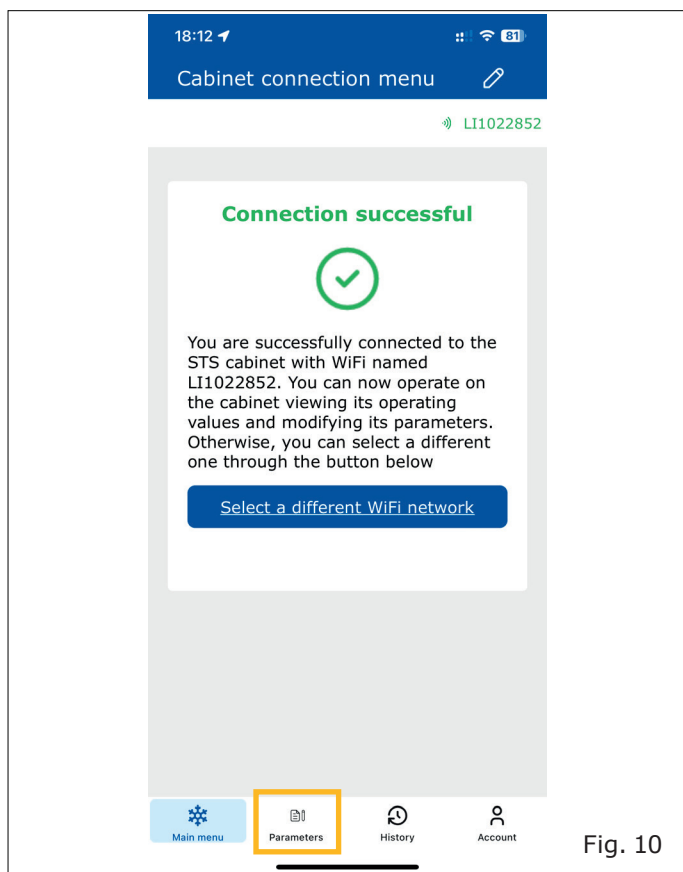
18:12

81

Cabinet connection menu

LI1022852

Connection successful

You are successfully connected to the STS cabinet with WiFi named LI1022852. You can now operate on the cabinet viewing its operating values and modifying its parameters. Otherwise, you can select a different one through the button below

Select a different WiFi network

Main menu

Parameters

History

Account

Fig. 10